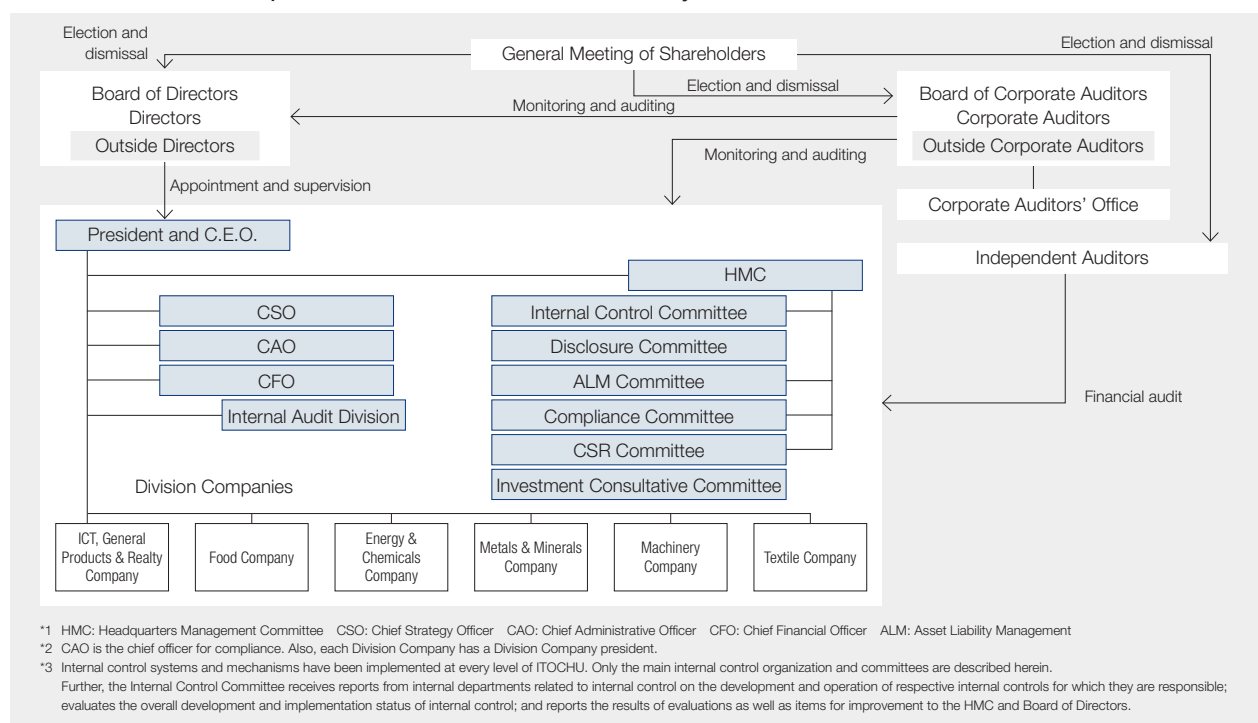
Election and dismissal

General Meeting of Shareholders

Election and dismissal

Election and dismissal

Board of Directors
Directors
Outside Directors

Monitoring and auditing

Board of Corporate Auditors
Corporate Auditors
Outside Corporate Auditors

Monitoring and auditing

Corporate Auditors' Office

Appointment and supervision

President and C.E.O.

HMC

Independent Auditors

CSO

CAO

CFO

Internal Audit Division

Internal Control Committee

Disclosure Committee

ALM Committee

Compliance Committee

CSR Committee

Investment Consultative Committee

Financial audit

Division Companies

ICT, General Products & Realty Company

Food Company

Energy & Chemicals Company

Metals & Minerals Company

Machinery Company

Textile Company

*1 HMC: Headquarters Management Committee CSO: Chief Strategy Officer CAO: Chief Administrative Officer CFO: Chief Financial Officer ALM: Asset Liability Management

*2 CAO is the chief officer for compliance. Also, each Division Company has a Division Company president.

*3 Internal control systems and mechanisms have been implemented at every level of ITOCHU. Only the main internal control organization and committees are described herein. Further, the Internal Control Committee receives reports from internal departments related to internal control on the development and operation of respective internal controls for which they are responsible; evaluates the overall development and implementation status of internal control; and reports the results of evaluations as well as items for improvement to the HMC and Board of Directors.